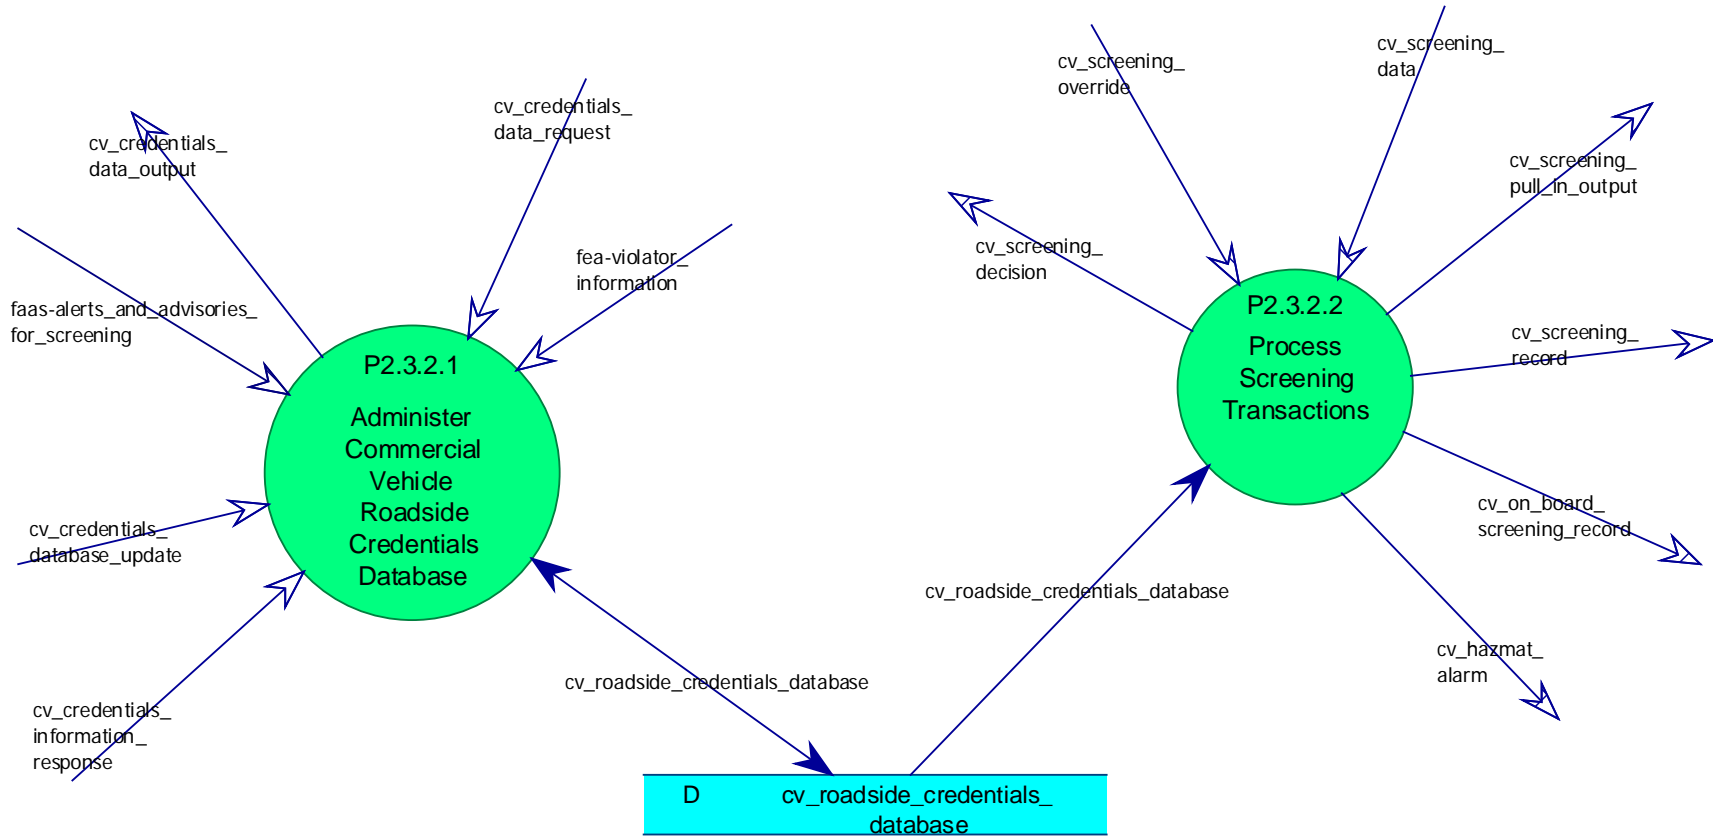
cv_credentials_ data_output

cv_credentials_ data_request

faas-alerts_and_advisories_ for_screening

fea-violator_ information

P2.3.2.1

Administer Commercial Vehicle Roadside Credentials Database

cv_credentials_ database_update

cv_credentials_ information_ response

cv_screening_ override

cv_screening_ data

cv_screening_ decision

cv_screening_ pull_in_output

P2.3.2.2

Process Screening Transactions

cv_screening_ record

cv_on_board_ screening_record

cv_hazmat_ alarm

cv_roadside_credentials_database

cv_roadside_credentials_database

D cv_roadside_credentials_ database